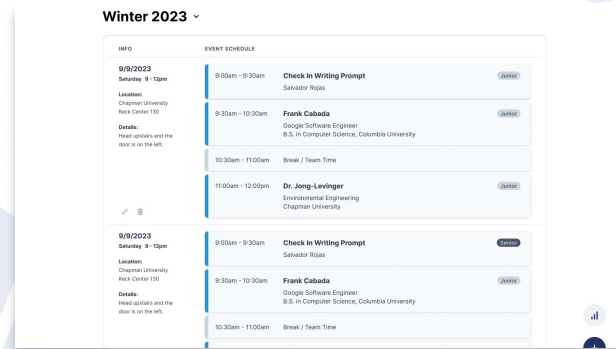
Winter 2023

| INFO | EVENT SCHEDULE |
|---|---|
| 9/9/2023<br>Saturday 9 - 12pm<br>Location:<br>Chapman University<br>Keck Center 130<br>Details:<br>Head upstairs and the door is on the left. | 9:00am - 9:30am Check In Writing Prompt<br>Salvador Rojas<br>Junior<br><br>9:30am - 10:30am Frank Cabada<br>Google Software Engineer<br>B.S. in Computer Science, Columbia University<br>Junior<br><br>10:30am - 11:00am Break / Team Time<br><br>11:00am - 12:00pm Dr. Jong-Levinger<br>Environmental Engineering<br>Chapman University<br>Junior |
| 9/9/2023<br>Saturday 9 - 12pm<br>Location:<br>Chapman University<br>Keck Center 130<br>Details:<br>Head upstairs and the door is on the left. | 9:00am - 9:30am Check In Writing Prompt<br>Salvador Rojas<br>Senior<br><br>9:30am - 10:30am Frank Cabada<br>Google Software Engineer<br>B.S. in Computer Science, Columbia University<br>Junior<br><br>10:30am - 11:00am Break / Team Time |